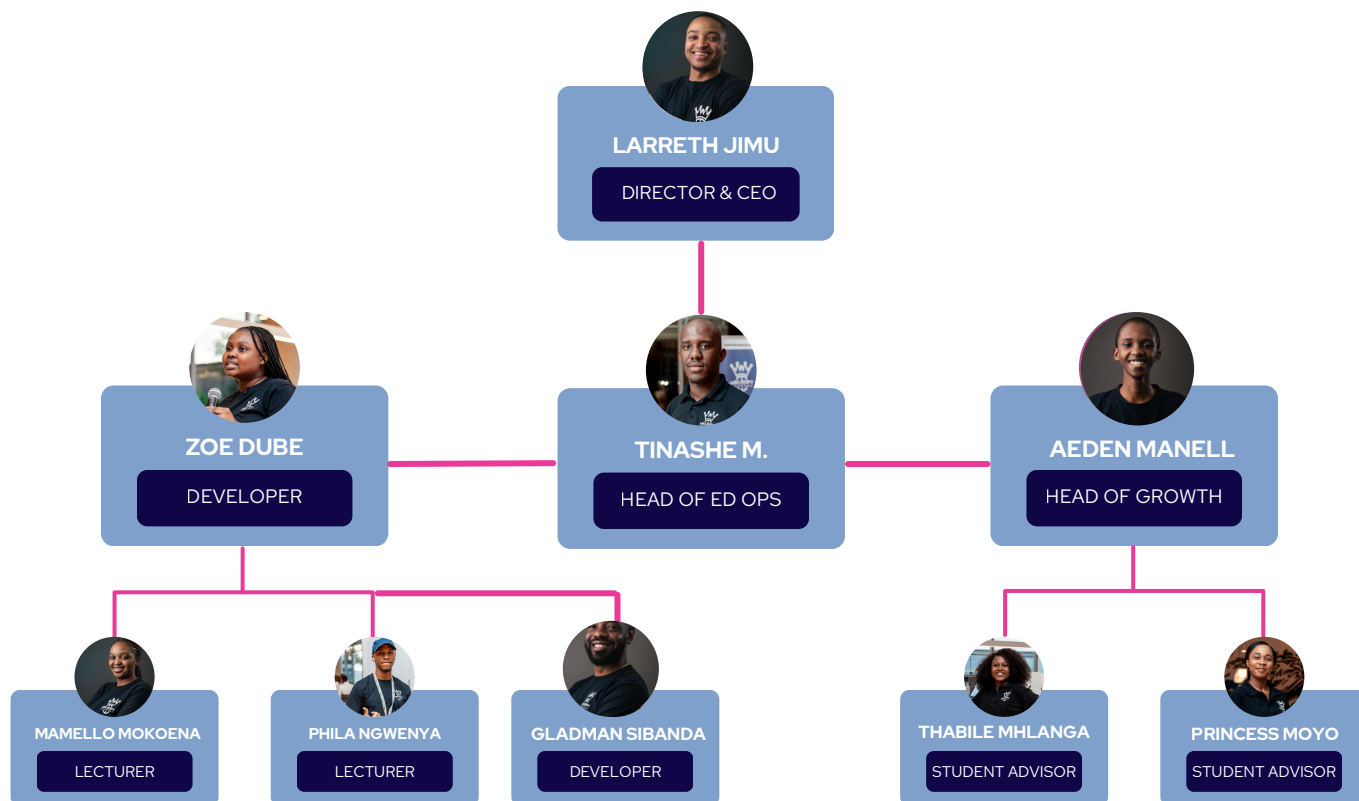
LARRETH JIMU
DIRECTOR & CEO

ZOE DUBE
DEVELOPER

TINASHE M.
HEAD OF ED OPS

AEDEN MANELL
HEAD OF GROWTH

MAMELLO MOKOENA
LECTURER

PHILA NGWENYA
LECTURER

GLADMAN SIBANDA
DEVELOPER

THABILE MHLANGA
STUDENT ADVISOR

PRINCESS MOYO
STUDENT ADVISOR